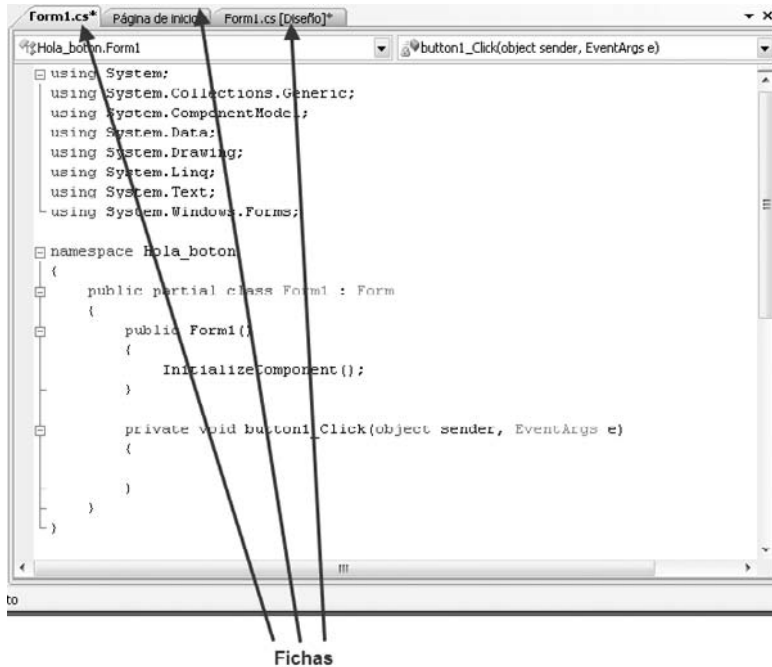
Form1.cs* Página de inicio Form1.cs [Diseño]*

Hola_boton.Form1 button1_Click(object sender, EventArgs e)

using System;
using System.Collections.Generic;
using System.ComponentModel;
using System.Data;
using System.Drawing;
using System.Linq;
using System.Text;
using System.Windows.Forms;

namespace Hola_boton
{
    public partial class Form1 : Form
    {
        public Form1()
        {
            InitializeComponent();
        }

        private void button1_Click(object sender, EventArgs e)
        {

        }
    }
}

to

Fichas